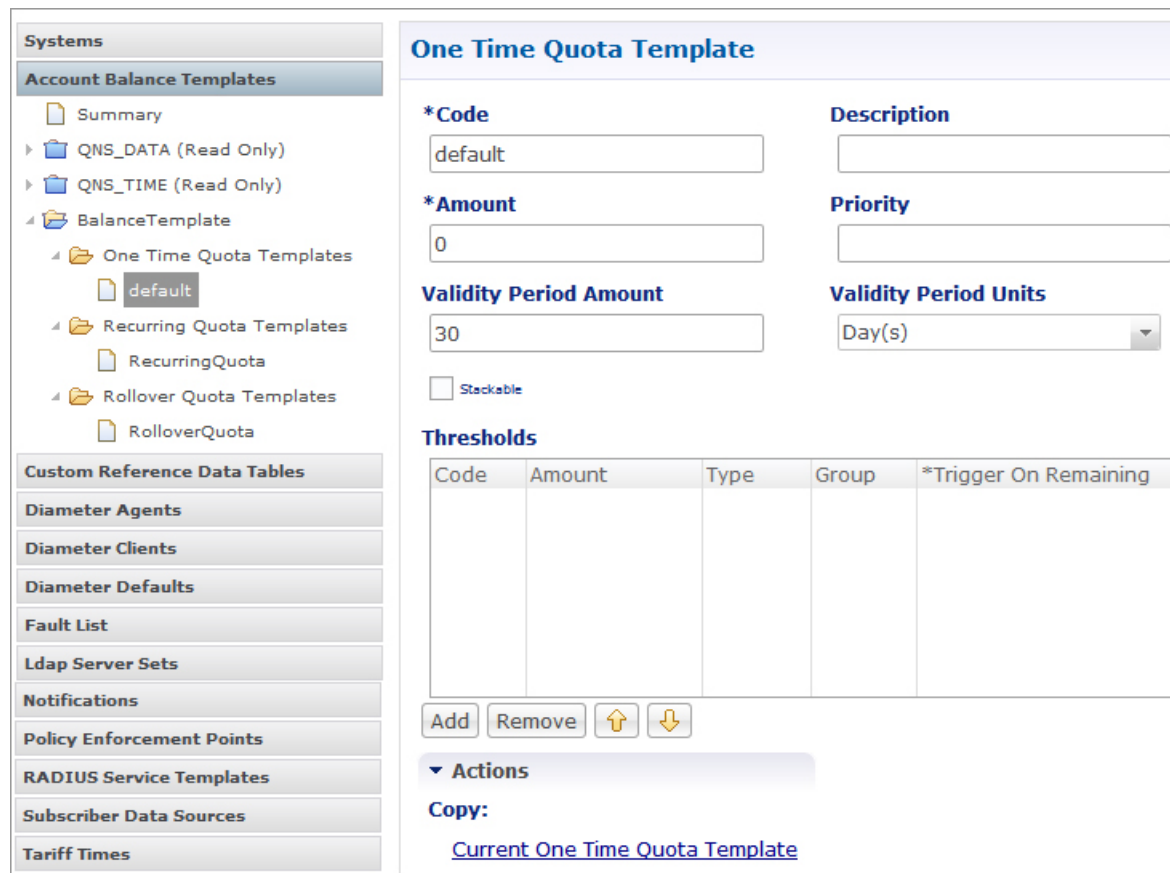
Systems
Account Balance Templates
Summary
QNS_DATA (Read Only)
QNS_TIME (Read Only)
BalanceTemplate
One Time Quota Templates
default
Recurring Quota Templates
RecurringQuota
Rollover Quota Templates
RolloverQuota
Custom Reference Data Tables
Diameter Agents
Diameter Clients
Diameter Defaults
Fault List
Ldap Server Sets
Notifications
Policy Enforcement Points
RADIUS Service Templates
Subscriber Data Sources
Tariff Times

One Time Quota Template

*Code
default

Description

*Amount
0

Priority

Validity Period Amount
30

Validity Period Units
Day(s)

Stackable

Thresholds

| Code | Amount | Type | Group | *Trigger On Remaining |
|---|---|---|---|---|

Add Remove

Actions

Copy:

Current One Time Quota Template